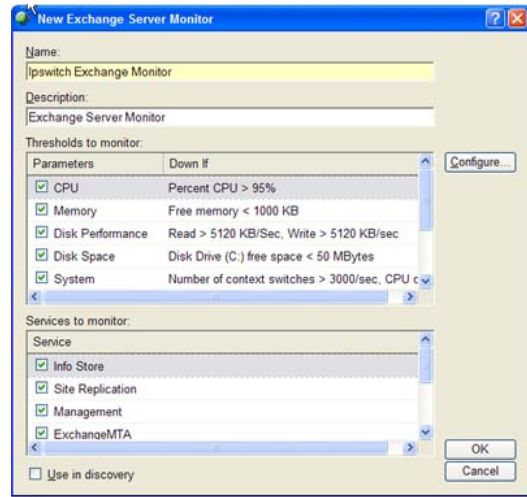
New Exchange Server Monitor

Name:
Ipswitch Exchange Monitor

Description:
Exchange Server Monitor

Thresholds to monitor:

| Parameters | Down If |
|---|---|
| ☑ CPU | Percent CPU > 95% |
| ☑ Memory | Free memory < 1000 KB |
| ☑ Disk Performance | Read > 5120 KB/Sec, Write > 5120 KB/sec |
| ☑ Disk Space | Disk Drive (C:) free space < 50 MBytes |
| ☑ System | Number of context switches > 3000/sec, CPU c |

Configure...

Services to monitor:

| Service |
|---|
| ☑ Info Store |
| ☑ Site Replication |
| ☑ Management |
| ☑ ExchangeMTA |

☐ Use in discovery

OK
Cancel